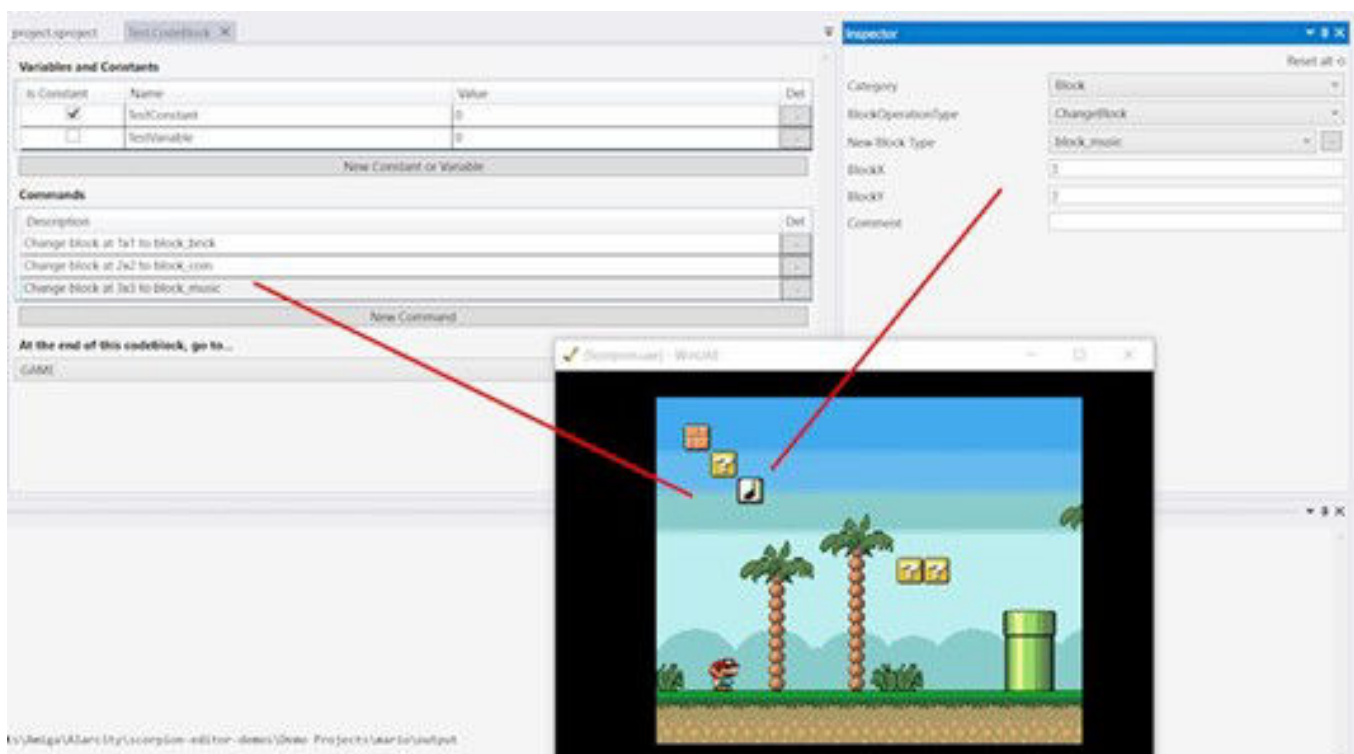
project.sproject TestCodeblock ✕

Variables and Constants

| Is Constant | Name | Value | Del |
|---|---|---|---|
| ✔ | TestConstant | 0 | ... |
| ☐ | TestVariable | 0 | ... |

New Constant or Variable

Commands

| Description | Del |
|---|---|
| Change block at 1x1 to block_brick | ... |
| Change block at 2x2 to block_coin | ... |
| Change block at 3x3 to block_music | ... |

New Command

At the end of this codeblock, go to...

GAME

Inspector

Reset all

Category: Block
BlockOperationType: ChangeBlock
New Block Type: block_music
BlockX: 3
BlockY: 3
Comment:

[Scorpion.uae] - WinUAE

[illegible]s\Amiga\Alarcity\scorpion-editor-demos\Demo Projects\mario\output